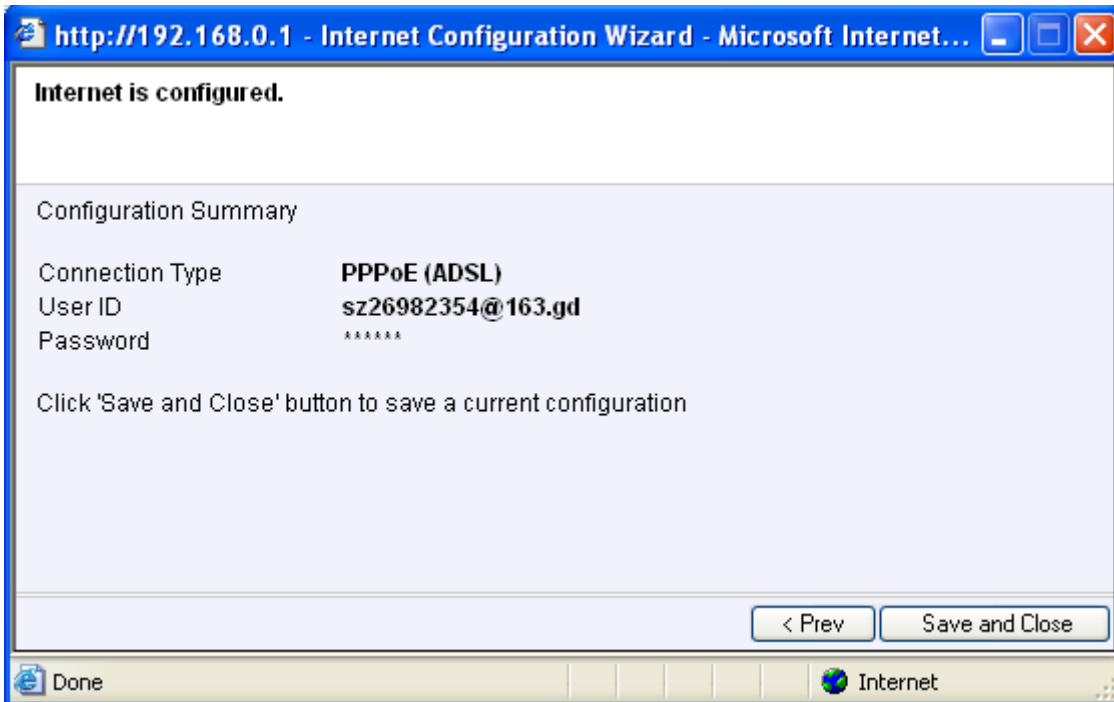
http://192.168.0.1 - Internet Configuration Wizard - Microsoft Internet...

Internet is configured.

Configuration Summary

| Connection Type | PPPoE (ADSL) |
|---|---|
| User ID | sz26982354@163.gd |
| Password | ****** |

Click 'Save and Close' button to save a current configuration

< Prev
Save and Close

Done
Internet